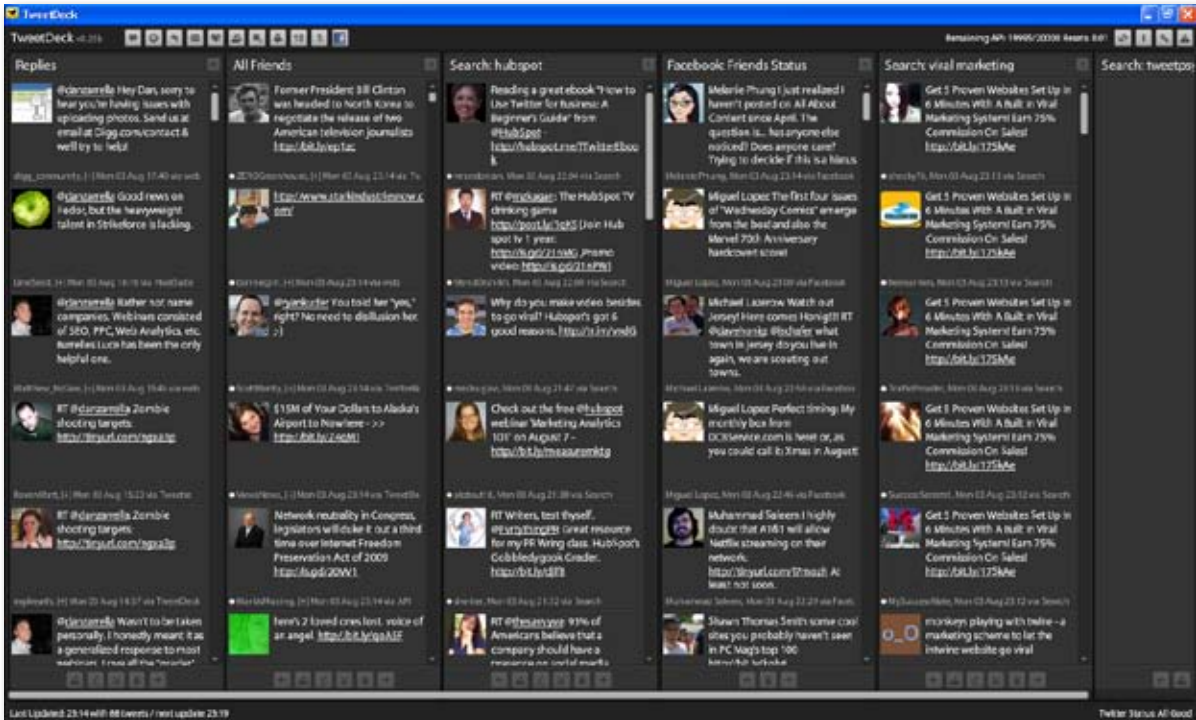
TweetDeck

TweetDeck v0.26

Remaining API: 19995/20000 Resets 0:07

Replies

@danzarrella Hey Dan, sorry to hear you're having issues with uploading photos. Send us an email at Digg.com/contact & we'll try to help!

digg_community, [r] Mon 03 Aug 17:40 via web

@danzarrella Good news on Fedor, but the heavyweight talent in Strikeforce is lacking.

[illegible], [r] Mon 03 Aug 16:16 via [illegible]

@danzarrella Rather not name companies. Webinars consisted of SEO, PPC, Web Analytics, etc. Homeless Luck has been the only helpful one.

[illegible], [r] Mon 03 Aug 15:46 via web

RT @danzarrella Zombie shooting targets: http://tinyurl.com/ngsa3p

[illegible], [r] Mon 03 Aug 15:22 via Tweetie

RT @danzarrella Zombie shooting targets: http://tinyurl.com/ngsa3p

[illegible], [r] Mon 03 Aug 14:57 via TweetDeck

@danzarrella Wasn't to be taken personally. I honestly meant it as a generalized response to most webinars. I see all the "market"

All Friends

Former President Bill Clinton was headed to North Korea to negotiate the release of two American television journalists http://bit.ly/ep1ac

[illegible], Mon 03 Aug 23:14 via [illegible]

http://www.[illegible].com/

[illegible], Mon 03 Aug 23:14 via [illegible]

@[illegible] You told her "yes," right? No need to disillusion her. ;-)

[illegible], Mon 03 Aug 23:14 via Tweetie

$15M of Your Dollars to Alaska's Airport to Nowhere -> > http://bit.ly/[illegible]

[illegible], Mon 03 Aug 23:14 via TweetDeck

Network neutrality in Congress, legislators will duke it out a third time over Internet Freedom Preservation Act of 2009 http://is.gd/20W1

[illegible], Mon 03 Aug 23:14 via API

here's 2 loved ones lost. voice of an angel. http://bit.ly/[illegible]

Search: hubspot

Reading a great ebook "How to Use Twitter for Business: A Beginner's Guide" from @HubSpot - http://hubspot.com/TwitterEbook

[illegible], Mon 03 Aug 22:04 via Search

RT @mvkager: The HubSpot TV drinking game http://post.ly/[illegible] (Join Hub spot tv 1 year: http://is.gd/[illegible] ,Promo video: http://is.gd/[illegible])

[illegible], Mon 03 Aug 22:00 via Search

Why do you make video besides to go viral? HubSpot's got 6 good reasons. http://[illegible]

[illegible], Mon 03 Aug 21:47 via Search

Check out the free @Hubspot webinar 'Marketing Analytics 101' on August 7 - http://bit.ly/measureintg

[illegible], Mon 03 Aug 21:38 via Search

RT Writers, test thyself. @EveryThingPR Great resource for my PR Wring class. HubSpot's Gobbledygook Grader. http://bit.ly/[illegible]

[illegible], Mon 03 Aug 21:32 via Search

RT @thesavvyv: 93% of Americans believe that a company should have a presence on social media

Facebook Friends Status

Melanie Phung I just realized I haven't posted on All About Content since April. The question is... has anyone else noticed? Does anyone care? Trying to decide if this is a hiatus

MelaniePhung, Mon 03 Aug 23:00 via Facebook

Miguel Lopez The first four issues of "Wednesday Comics" emerge from the box! and also the Marvel 70th Anniversary hardcover score!

Miguel Lopez, Mon 03 Aug 23:00 via Facebook

Michael Lazerow Watch out Jersey! Here comes Honig!!! RT @davehonig @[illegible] what town in jersey do you live in again, we are scouting out towns.

Michael Lazerow, Mon 03 Aug 23:00 via Facebook

Miguel Lopez Perfect timing: My monthly box from DCBService.com is here! or, as you could call it: Xmas in August!

Miguel Lopez, Mon 03 Aug 22:46 via Facebook

Muhammad Saleem I highly doubt that AT&T will allow Netflix streaming on their network. http://tinyurl.com/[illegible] At least not soon.

Muhammad Saleem, Mon 03 Aug 22:29 via Facebook

Shawn Thomas Smith some cool sites you probably haven't seen in PC Mag's top 100 http://bit.ly/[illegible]

Search: viral marketing

Get 5 Proven Websites Set Up In 6 Minutes With A Built In Viral Marketing System! Earn 75% Commission On Sales! http://bit.ly/175kAe

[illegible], Mon 03 Aug 23:15 via Search

Get 5 Proven Websites Set Up In 6 Minutes With A Built In Viral Marketing System! Earn 75% Commission On Sales! http://bit.ly/175kAe

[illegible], Mon 03 Aug 23:13 via Search

Get 5 Proven Websites Set Up In 6 Minutes With A Built In Viral Marketing System! Earn 75% Commission On Sales! http://bit.ly/175kAe

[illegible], Mon 03 Aug 23:13 via Search

Get 5 Proven Websites Set Up In 6 Minutes With A Built In Viral Marketing System! Earn 75% Commission On Sales! http://bit.ly/175kAe

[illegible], Mon 03 Aug 23:12 via Search

Get 5 Proven Websites Set Up In 6 Minutes With A Built In Viral Marketing System! Earn 75% Commission On Sales! http://bit.ly/175kAe

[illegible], Mon 03 Aug 23:12 via Search

monkeys playing with twine - a marketing scheme to let the intwine website go viral

Search: tweetps

Last Updated: 23:14 with 88 tweets / next update 23:19

Twitter Status: All Good